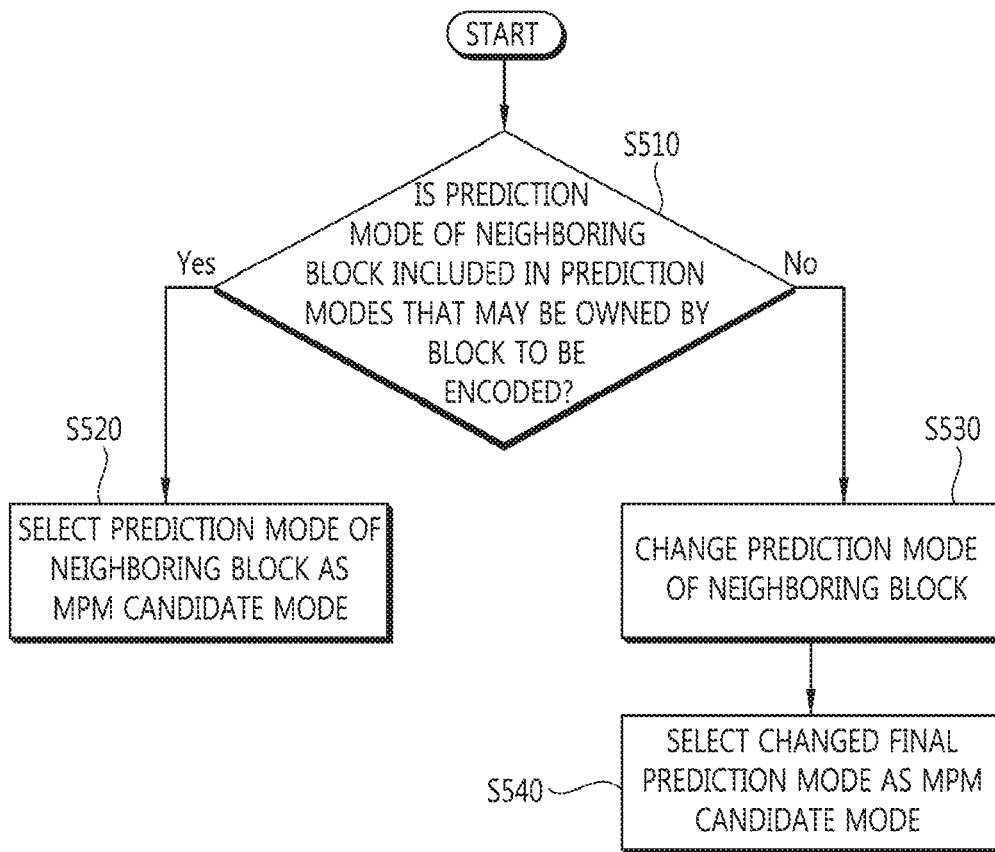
START

S510

IS PREDICTION MODE OF NEIGHBORING BLOCK INCLUDED IN PREDICTION MODES THAT MAY BE OWNED BY BLOCK TO BE ENCODED?

Yes

No

S520

SELECT PREDICTION MODE OF NEIGHBORING BLOCK AS MPM CANDIDATE MODE

S530

CHANGE PREDICTION MODE OF NEIGHBORING BLOCK

S540

SELECT CHANGED FINAL PREDICTION MODE AS MPM CANDIDATE MODE